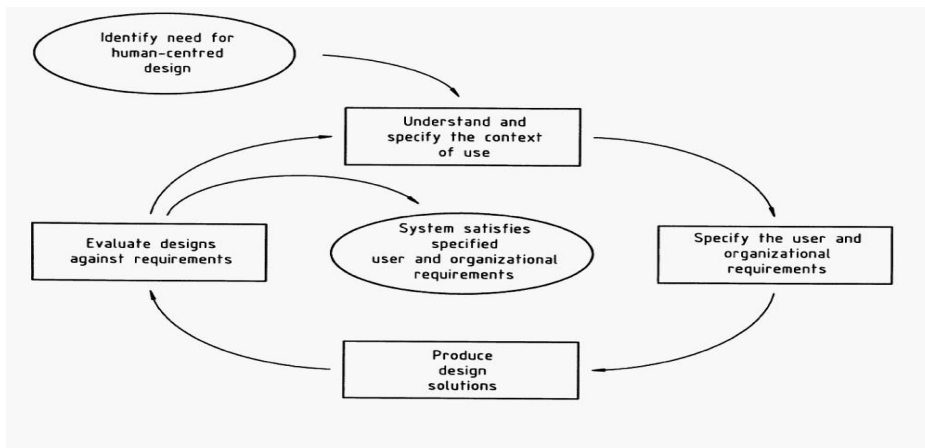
Identify need for human-centred design

Understand and specify the context of use

Specify the user and organizational requirements

Produce design solutions

Evaluate designs against requirements

System satisfies specified user and organizational requirements